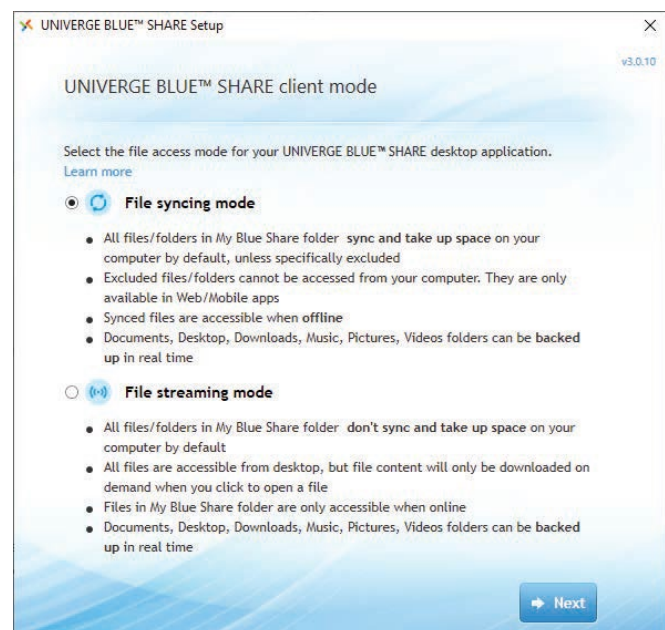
UNIVERGE BLUE™ SHARE Setup

×

v3.0.10

UNIVERGE BLUE™ SHARE client mode

Select the file access mode for your UNIVERGE BLUE™ SHARE desktop application.
Learn more

File syncing mode

- All files/folders in My Blue Share folder sync and take up space on your computer by default, unless specifically excluded
- Excluded files/folders cannot be accessed from your computer. They are only available in Web/Mobile apps
- Synced files are accessible when offline
- Documents, Desktop, Downloads, Music, Pictures, Videos folders can be backed up in real time

File streaming mode

- All files/folders in My Blue Share folder don't sync and take up space on your computer by default
- All files are accessible from desktop, but file content will only be downloaded on demand when you click to open a file
- Files in My Blue Share folder are only accessible when online
- Documents, Desktop, Downloads, Music, Pictures, Videos folders can be backed up in real time

Next